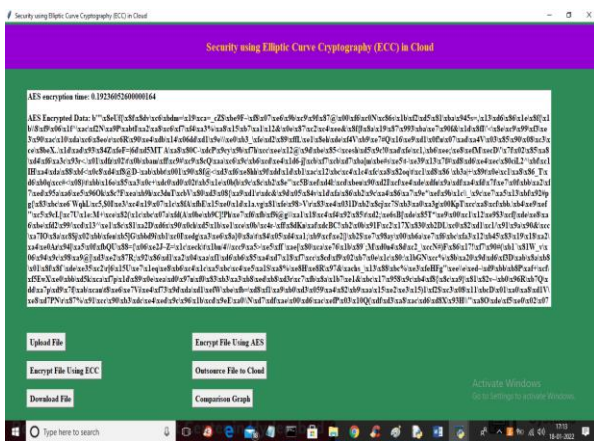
Security using Elliptic Curve Cryptography (ECC) in Cloud

Security using Elliptic Curve Cryptography (ECC) in Cloud

AES encryption time: 0.19236052600000164

AES Encrypted Data: b"\x8eU[\x8f\x8b\xc6\xbdm=\x19\xca~_cZS\xbe9f~\x8f\x07\xe6\x9c\x9f\x91\x87@\x01\x0f\x80N\xe86\x1b\xd2\xd5\x81\xba\x845v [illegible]

Upload File

Encrypt File Using AES

Encrypt File Using ECC

Outsource File to Cloud

Download File

Comparison Graph

Activate Windows
Go to Settings to activate Windows.

Type here to search

17:13
18-01-2022